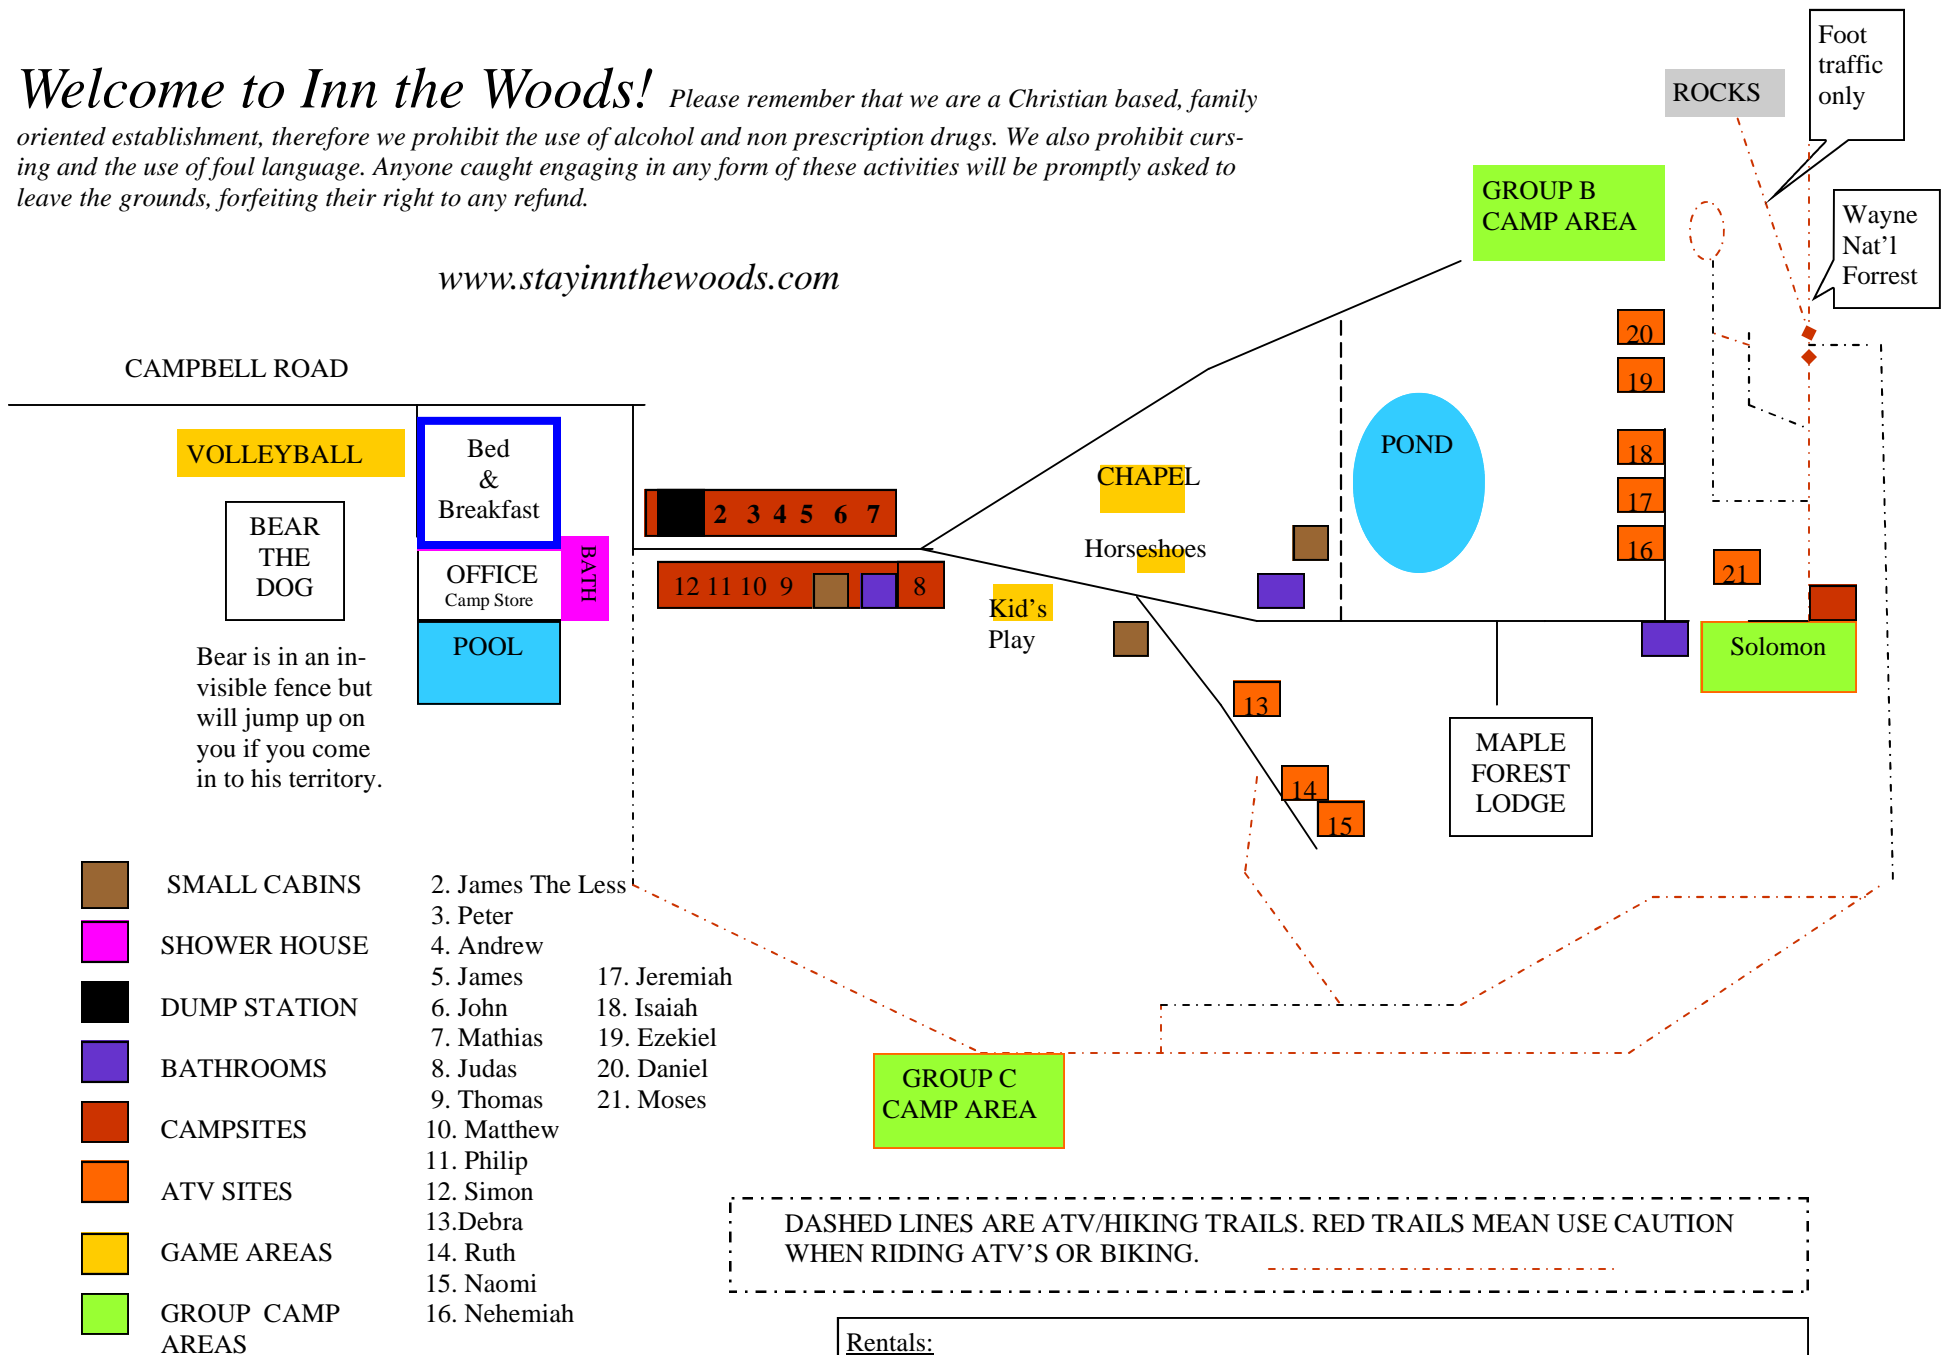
Welcome to Inn the Woods! Please remember that we are a Christian based, family oriented establishment, therefore we prohibit the use of alcohol and non prescription drugs. We also prohibit cursing and the use of foul language. Anyone caught engaging in any form of these activities will be promptly asked to leave the grounds, forfeiting their right to any refund.

www.stayinnthewoods.com

ROCKS

Foot traffic only

GROUP B CAMP AREA

Wayne Nat'l Forrest

CAMPBELL ROAD

VOLLEYBALL

Bed & Breakfast

BEAR THE DOG

OFFICE
Camp Store

BATH

POOL

2 3 4 5 6 7

12 11 10 9

8

CHAPEL

Horseshoes

Kid's Play

POND

20

19

18

17

16

21

Solomon

13

14

15

MAPLE FOREST LODGE

Bear is in an invisible fence but will jump up on you if you come in to his territory.

SMALL CABINS

SHOWER HOUSE

DUMP STATION

BATHROOMS

CAMPSITES

ATV SITES

GAME AREAS

GROUP CAMP AREAS

2. James The Less
3. Peter
4. Andrew
5. James
6. John
7. Mathias
8. Judas
9. Thomas
10. Matthew
11. Philip
12. Simon
13.Debra
14. Ruth
15. Naomi
16. Nehemiah

17. Jeremiah
18. Isaiah
19. Ezekiel
20. Daniel
21. Moses

GROUP C CAMP AREA

DASHED LINES ARE ATV/HIKING TRAILS. RED TRAILS MEAN USE CAUTION WHEN RIDING ATV'S OR BIKING.

Rentals: